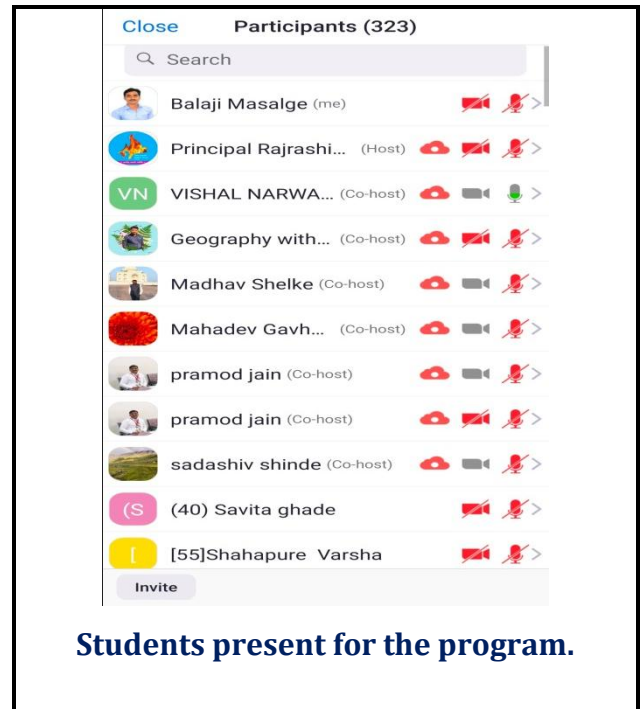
Close Participants (323)

Search

Balaji Masalge (me)

Principal Rajrashi... (Host)

VN VISHAL NARWA... (Co-host)

Geography with... (Co-host)

Madhav Shelke (Co-host)

Mahadev Gavh... (Co-host)

pramod jain (Co-host)

pramod jain (Co-host)

sadashiv shinde (Co-host)

(S (40) Savita ghade

[ [55]Shahapure Varsha

Invite

Students present for the program.